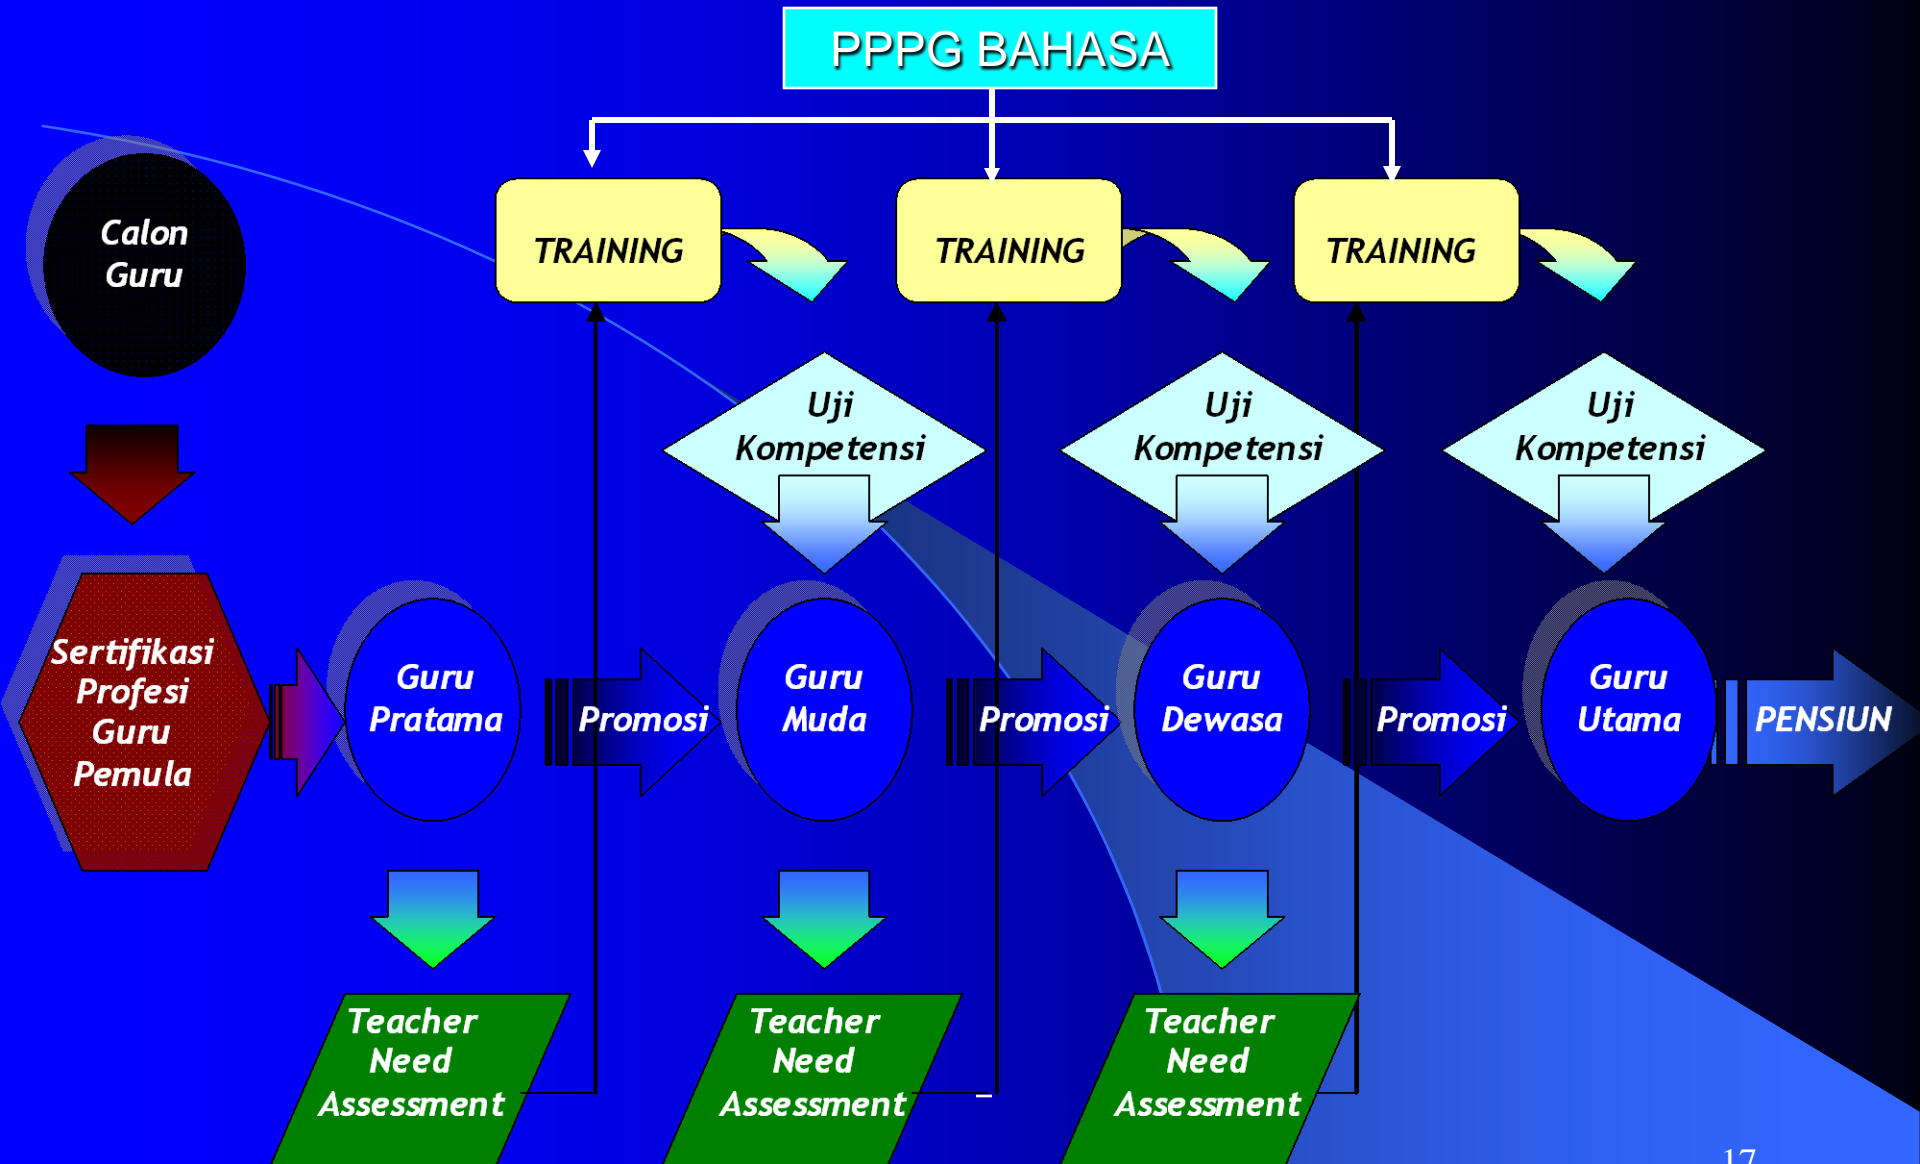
PPPG BAHASA

Calon Guru

TRAINING

TRAINING

TRAINING

Uji Kompetensi

Uji Kompetensi

Uji Kompetensi

Sertifikasi Profesi Guru Pemula

Guru Pratama

Promosi

Guru Muda

Promosi

Guru Dewasa

Promosi

Guru Utama

PENSIUN

Teacher Need Assessment

Teacher Need Assessment

Teacher Need Assessment

17